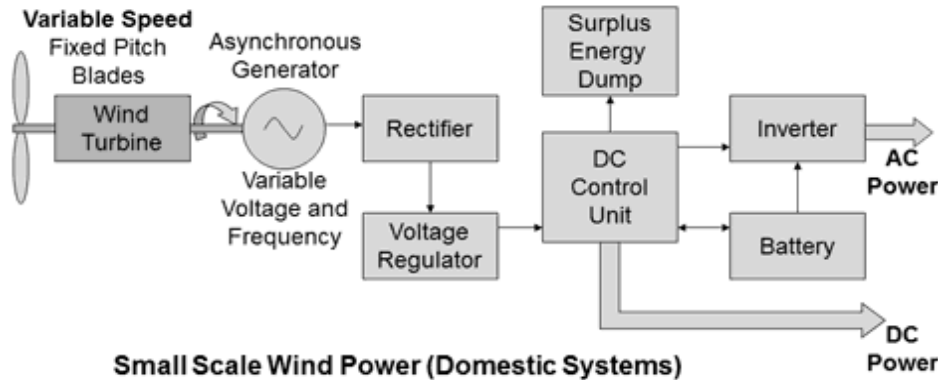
Variable Speed
Fixed Pitch Blades

Wind Turbine

Asynchronous Generator

Variable Voltage and Frequency

Rectifier

Voltage Regulator

Surplus Energy Dump

DC Control Unit

Inverter

AC Power

Battery

DC Power

Small Scale Wind Power (Domestic Systems)